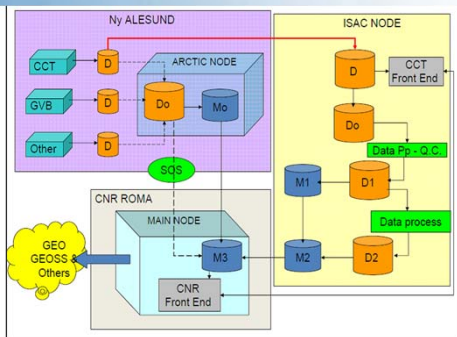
Ny ALESUND

CCT

D

GVB

D

Other

D

ARCTIC NODE

Do

Mo

SOS

ISAC NODE

D

CCT Front End

Do

Data Pp - Q.C.

M1

D1

Data process

M2

D2

CNR ROMA

MAIN NODE

M3

CNR Front End

GEO GEOSS & Others